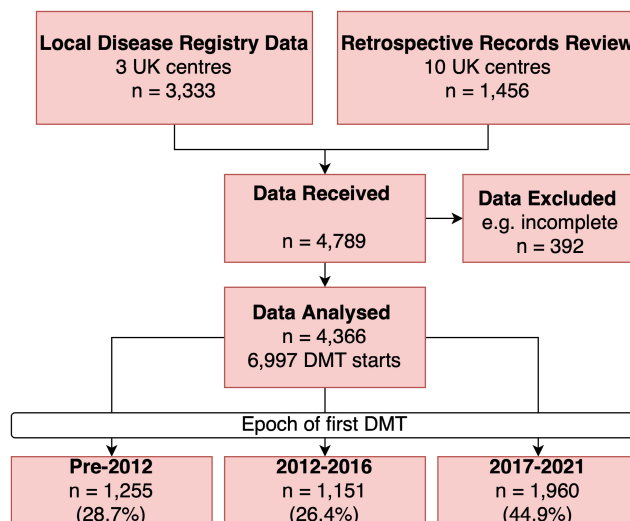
**Local Disease Registry Data**
3 UK centres
n = 3,333

**Retrospective Records Review**
10 UK centres
n = 1,456

**Data Received**
n = 4,789

**Data Excluded**
e.g. incomplete
n = 392

**Data Analysed**
n = 4,366
6,997 DMT starts

Epoch of first DMT

**Pre-2012**
n = 1,255
(28.7%)

**2012-2016**
n = 1,151
(26.4%)

**2017-2021**
n = 1,960
(44.9%)